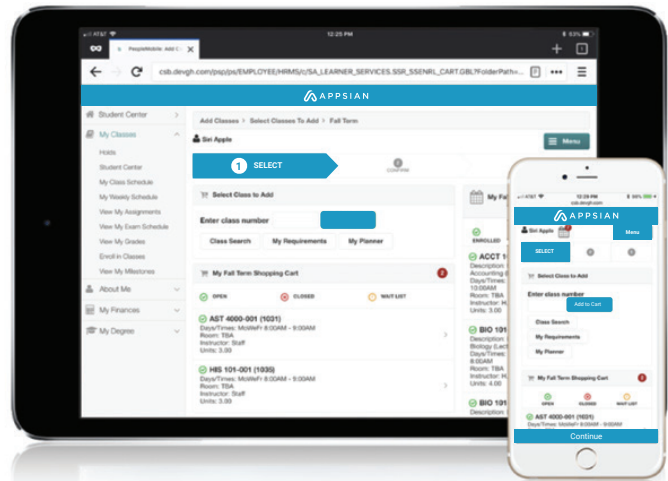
AT&T
12:25 PM
PeopleMobile: Add C
csb.devgh.com/psp/ps/EMPLOYEE/HRMS/c/SA_LEARNER_SERVICES.SSR_SSENRL_CART.GBL?FolderPath=...
APPSIAN

Student Center
My Classes
Holds
Student Center
My Class Schedule
My Weekly Schedule
View My Assignments
View My Exam Schedule
View My Grades
Enroll in Classes
View My Milestones
About Me
My Finances
My Degree

Add Classes > Select Classes To Add > Fall Term
Siri Apple
Menu
1 SELECT
CONFIRM

Select Class to Add
Enter class number
Class Search
My Requirements
My Planner

My Fall Term Shopping Cart
2
OPEN
CLOSED
WAIT LIST

AST 4000-001 (1031)
Days/Times: MoWeFr 8:00AM - 9:00AM
Room: TBA
Instructor: Staff
Units: 3.00

HIS 101-001 (1035)
Days/Times: MoWeFr 8:00AM - 9:00AM
Room: TBA
Instructor: Staff
Units: 3.00

My Fal
ENROLLED
ACCT 1
Description
Accounting
Days/Times:
10:00AM
Room: TBA
Instructor: H
Units: 3.00
BIO 101
Description
Biology (Lect
Days/Times:
8:00AM
Room: TBA
Instructor: H
Units: 4.00
BIO 101
Description

AT&T
12:38 PM
csb.devgh.com
APPSIAN
Siri Apple
Menu
SELECT
Select Class to Add
Enter class number
Add to Cart
Class Search
My Requirements
My Planner
My Fall Term Shopping Cart
2
OPEN
CLOSED
WAIT LIST
AST 4000-001 (1031)
Days/Times: MoWeFr 8:00AM - 9:00AM
Continue